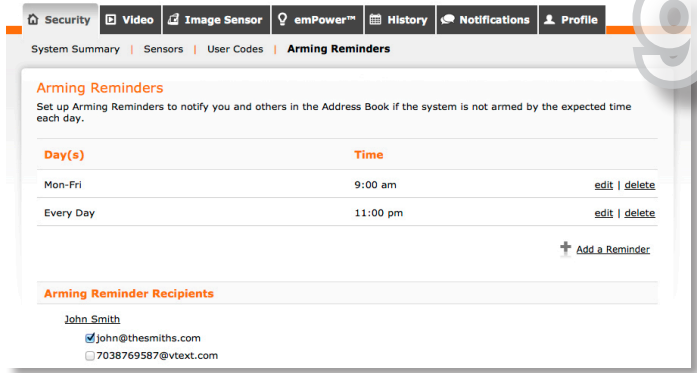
Security | Video | Image Sensor | emPower™ | History | Notifications | Profile

System Summary | Sensors | User Codes | Arming Reminders

Arming Reminders

Set up Arming Reminders to notify you and others in the Address Book if the system is not armed by the expected time each day.

| Day(s) | Time | |
|---|---|---|
| Mon-Fri | 9:00 am | edit \| delete |
| Every Day | 11:00 pm | edit \| delete |

Add a Reminder

Arming Reminder Recipients

John Smith

john@thesmiths.com

7038769587@vtext.com